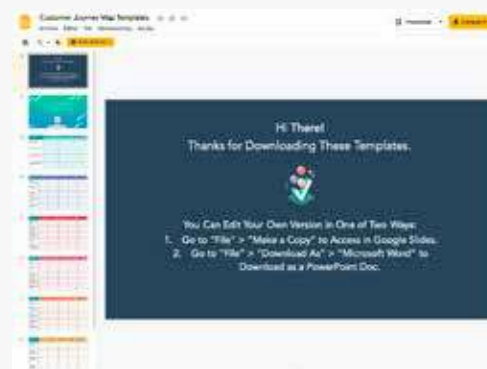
Customer Journey Map Templates

Hi There!
Thanks for Downloading These Templates.

You Can Edit Your Own Version in One of Two Ways:
1. Go to "File" > "Make a Copy" to Access in Google Slides.
2. Go to "File" > "Download As" > "Microsoft Word" to Download as a PowerPoint Doc.